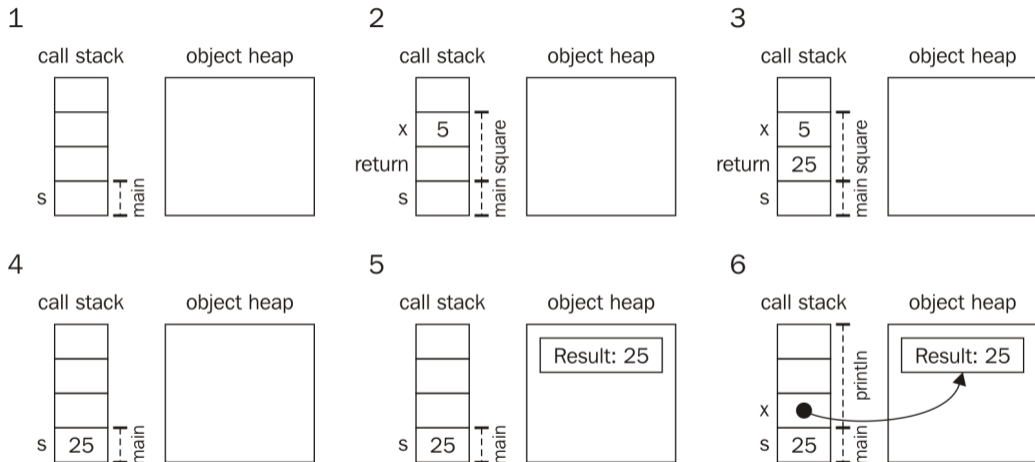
1

call stack

object heap

s

main

2

call stack

object heap

x 5

return

s

main square

3

call stack

object heap

x 5

return 25

s

main square

4

call stack

object heap

s 25

main

5

call stack

object heap

Result: 25

s 25

main

6

call stack

object heap

Result: 25

x

s 25

main println